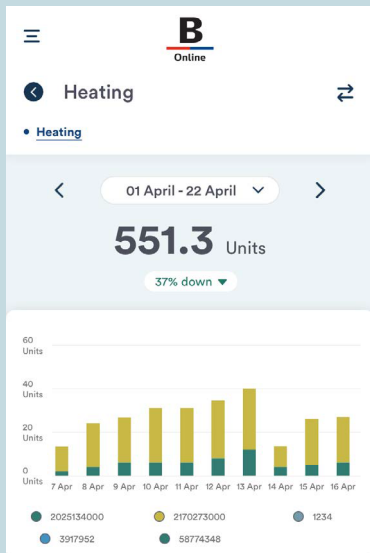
B
Online

Heating

• Heating

01 April - 22 April

551.3 Units

37% down

60 Units
40 Units
20 Units
0 Units

7 Apr 8 Apr 9 Apr 10 Apr 11 Apr 12 Apr 13 Apr 14 Apr 15 Apr 16 Apr

2025134000
2170273000
1234
3917952
58774348